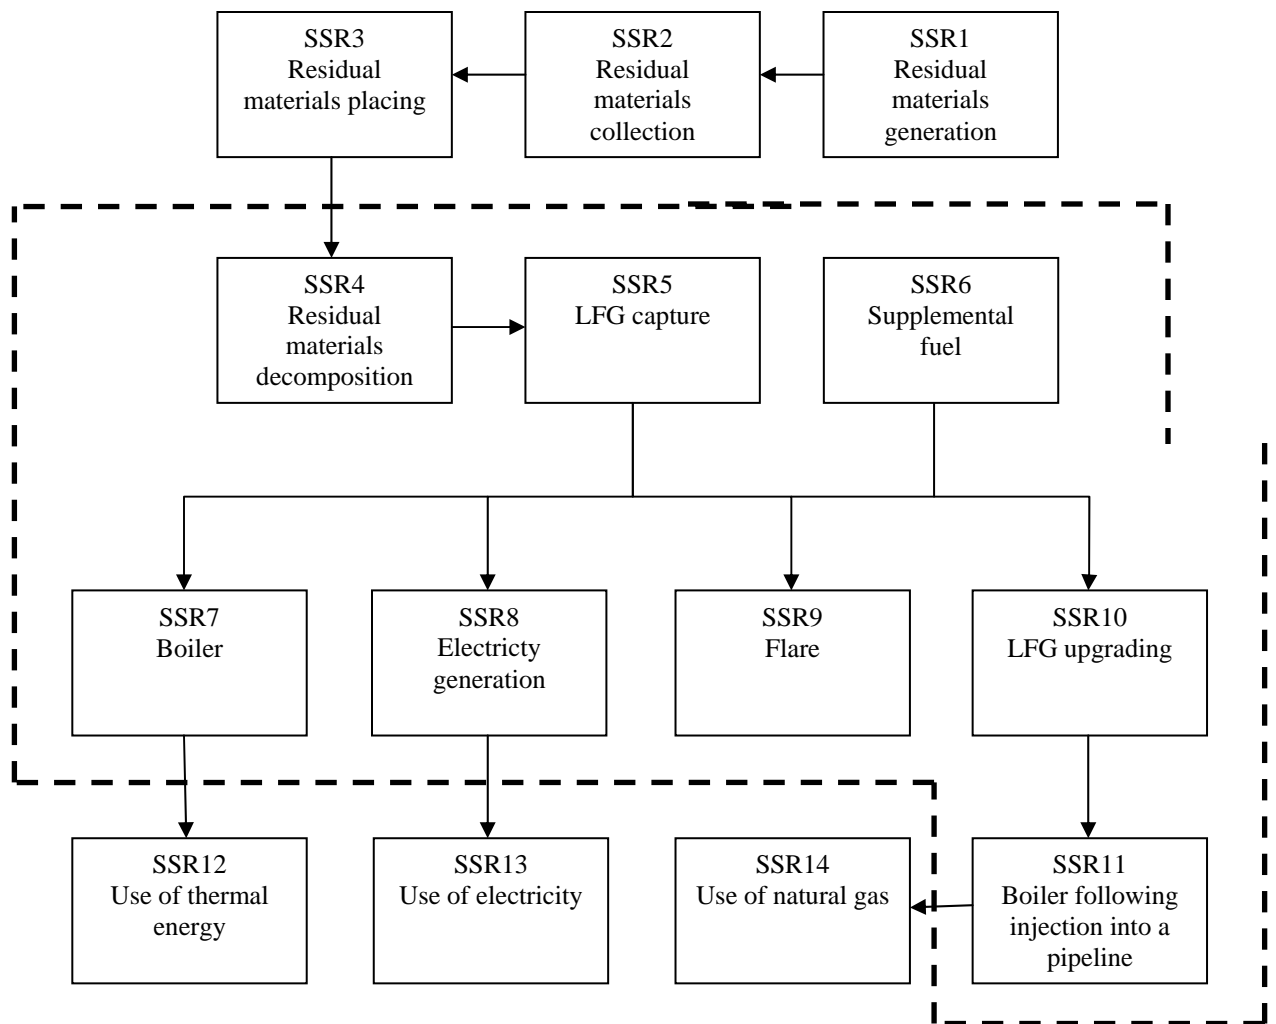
SSR3
Residual materials placing

SSR2
Residual materials collection

SSR1
Residual materials generation

SSR4
Residual materials decomposition

SSR5
LFG capture

SSR6
Supplemental fuel

SSR7
Boiler

SSR8
Electricty generation

SSR9
Flare

SSR10
LFG upgrading

SSR12
Use of thermal energy

SSR13
Use of electricity

SSR14
Use of natural gas

SSR11
Boiler following injection into a pipeline